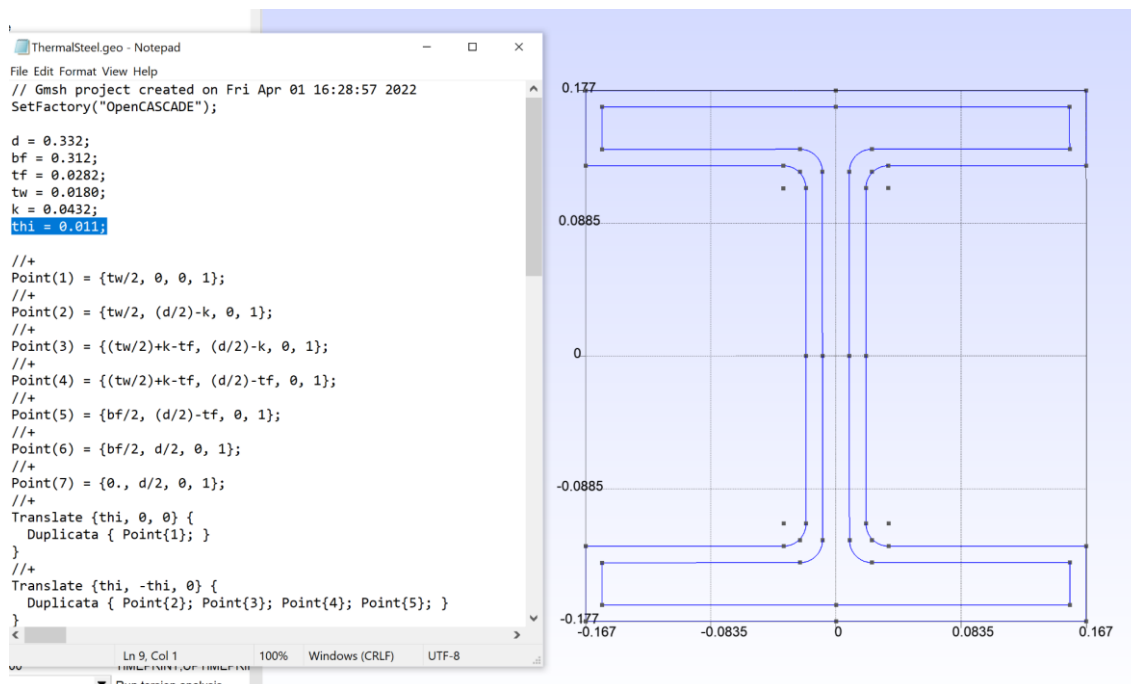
ThermalSteel.geo - Notepad

File Edit Format View Help

// Gmsh project created on Fri Apr 01 16:28:57 2022
SetFactory("OpenCASCADE");

d = 0.332;
bf = 0.312;
tf = 0.0282;
tw = 0.0180;
k = 0.0432;
thi = 0.011;

//+
Point(1) = {tw/2, 0, 0, 1};
//+
Point(2) = {tw/2, (d/2)-k, 0, 1};
//+
Point(3) = {(tw/2)+k-tf, (d/2)-k, 0, 1};
//+
Point(4) = {(tw/2)+k-tf, (d/2)-tf, 0, 1};
//+
Point(5) = {bf/2, (d/2)-tf, 0, 1};
//+
Point(6) = {bf/2, d/2, 0, 1};
//+
Point(7) = {0., d/2, 0, 1};
//+
Translate {thi, 0, 0} {
  Duplicata { Point{1}; }
}
//+
Translate {thi, -thi, 0} {
  Duplicata { Point{2}; Point{3}; Point{4}; Point{5}; }
}

Ln 9, Col 1 | 100% | Windows (CRLF) | UTF-8

0.177
0.0885
0
-0.0885
-0.177
-0.167
-0.0835
0
0.0835
0.167